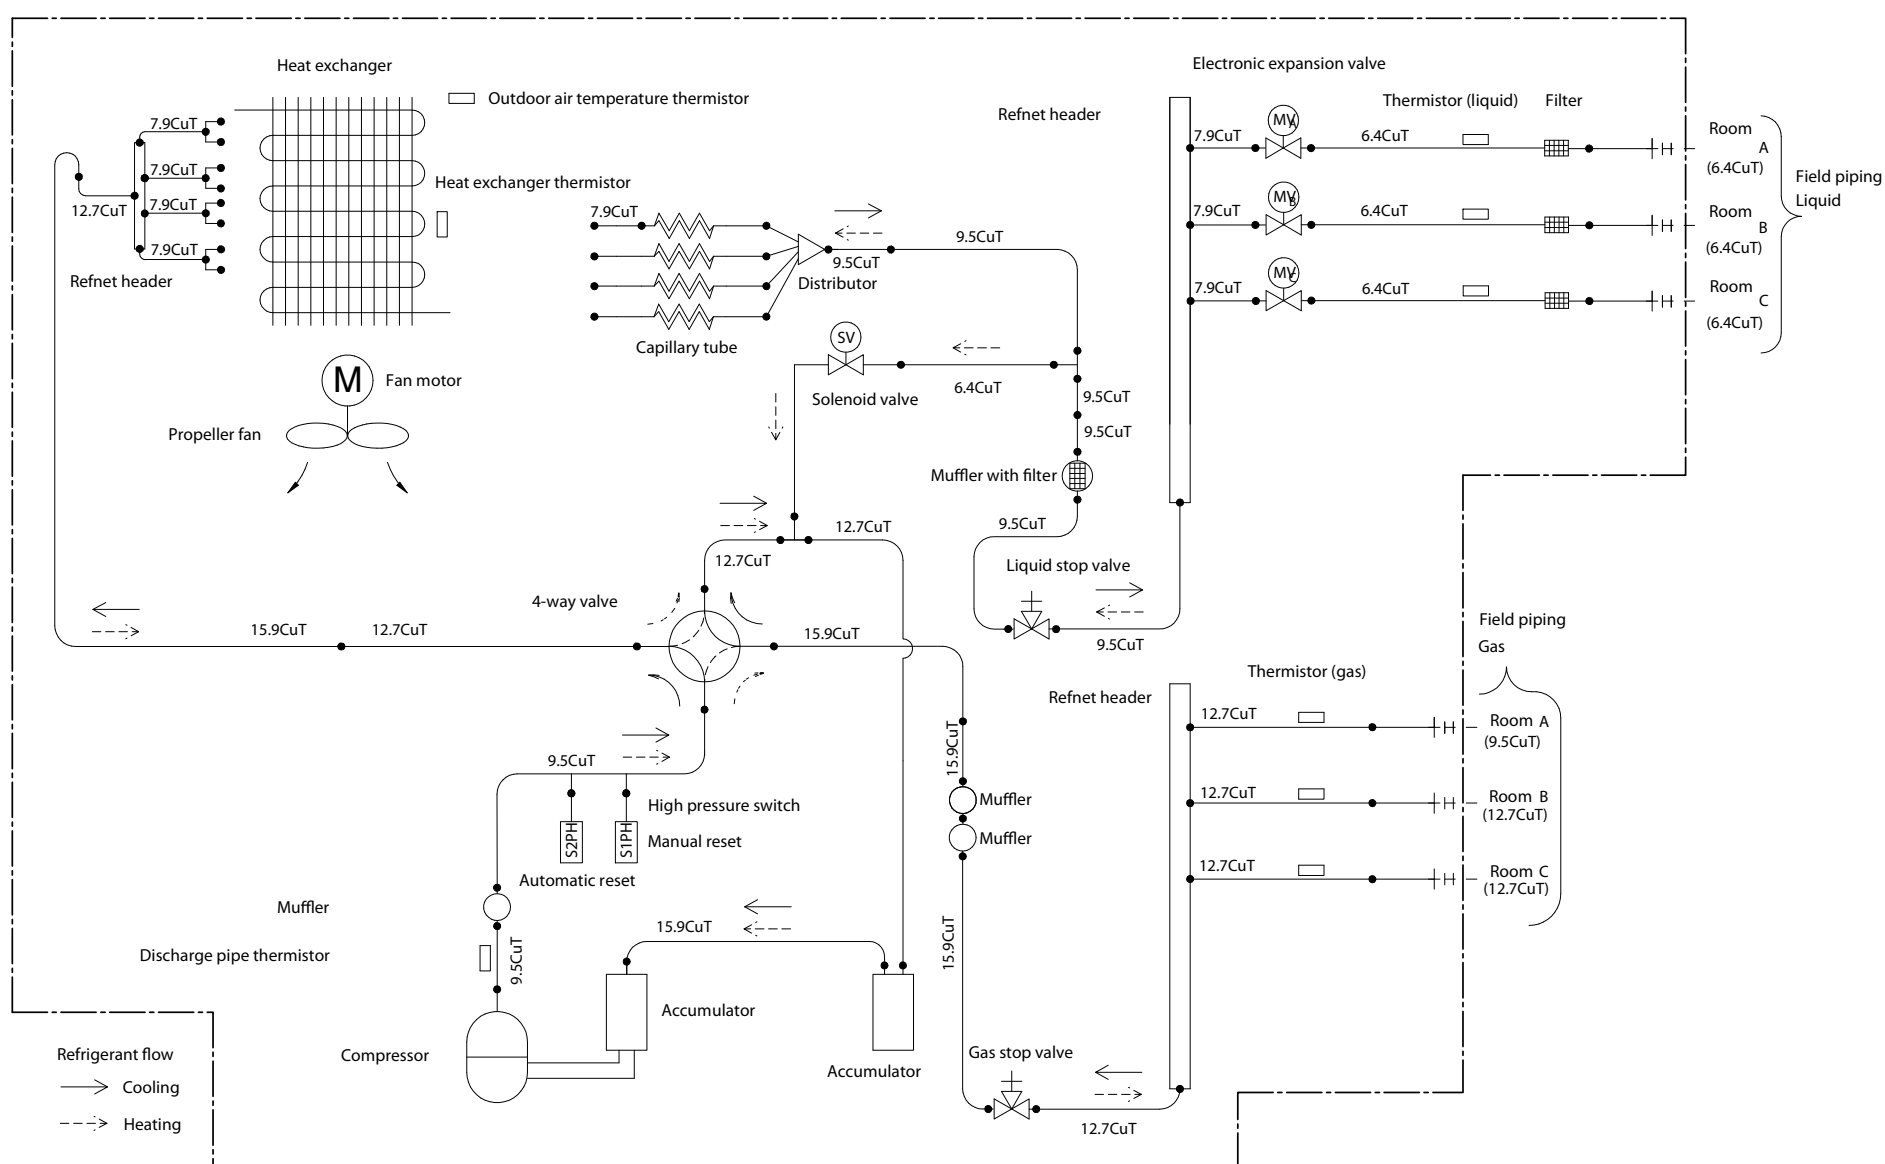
Heat exchanger

Outdoor air temperature thermistor

Electronic expansion valve

Refnet header

Thermistor (liquid)

Filter

7.9CuT
7.9CuT
7.9CuT
7.9CuT
12.7CuT

Heat exchanger thermistor

Refnet header

7.9CuT

MV A
6.4CuT
Room A (6.4CuT)

7.9CuT
MV B
6.4CuT
Room B (6.4CuT)

7.9CuT
MV C
6.4CuT
Room C (6.4CuT)

Field piping Liquid

7.9CuT

9.5CuT
9.5CuT
Distributor

Capillary tube

SV
Solenoid valve
6.4CuT

9.5CuT
9.5CuT

M
Fan motor

Propeller fan

Muffler with filter

9.5CuT

12.7CuT
12.7CuT

Liquid stop valve

4-way valve

15.9CuT
12.7CuT
15.9CuT

9.5CuT

Field piping Gas

Thermistor (gas)

Refnet header

12.7CuT
Room A (9.5CuT)
12.7CuT
Room B (12.7CuT)
12.7CuT
Room C (12.7CuT)

15.9CuT

Muffler
Muffler

9.5CuT

High pressure switch

S2PH
S1PH
Manual reset

Automatic reset

Muffler

Discharge pipe thermistor

9.5CuT

15.9CuT

15.9CuT

Accumulator

Compressor

Accumulator

Gas stop valve

12.7CuT

Refrigerant flow
Cooling
Heating